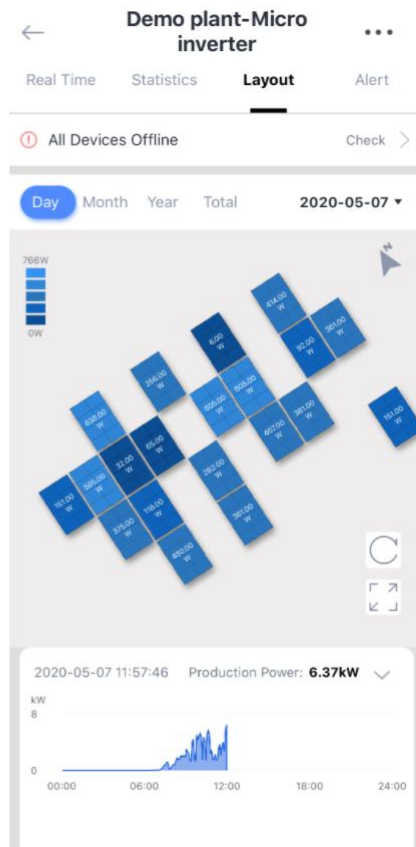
Demo plant-Micro inverter

Real Time Statistics Layout Alert

All Devices Offline Check

Day Month Year Total 2020-05-07

766W
0W

N

414.00 W
301.00 W
4.00 W
92.00 W
356.00 W
605.00 W
606.00 W
381.00 W
407.00 W
151.00 W
638.00 W
65.00 W
32.00 W
585.00 W
282.00 W
161.00 W
118.00 W
375.00 W
361.00 W
480.00 W

2020-05-07 11:57:46 Production Power: 6.37kW

kW
8
0
00:00 06:00 12:00 18:00 24:00